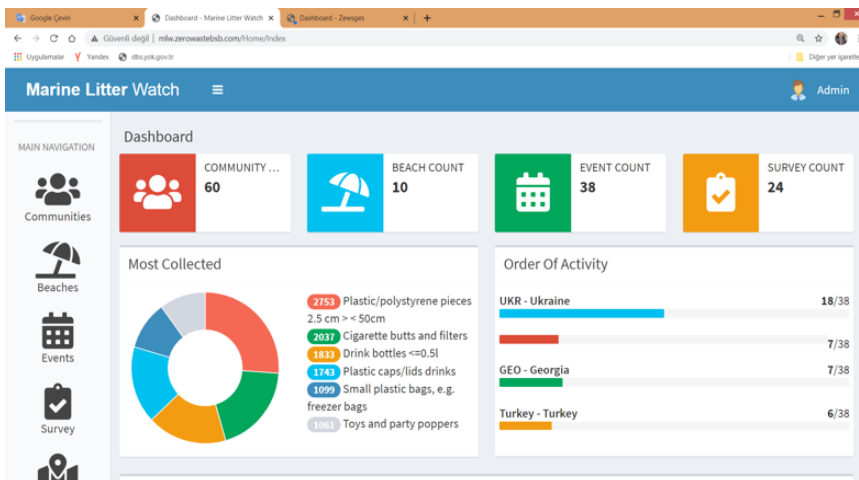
Google Çeviri ×
Dashboard - Marine Litter Watch ×
Dashboard - Zewsges ×
+

Güvenli değil | mlw.zerowastebsb.com/Home/Index

Uygulamalar
Yandex
dbs.yok.gov.tr
Diğer yer işaretle

Marine Litter Watch
Admin

MAIN NAVIGATION
Communities
Beaches
Events
Survey

Dashboard

COMMUNITY ...
60

BEACH COUNT
10

EVENT COUNT
38

SURVEY COUNT
24

Most Collected

2753 Plastic/polystyrene pieces 2.5 cm > < 50cm
2037 Cigarette butts and filters
1833 Drink bottles <=0.5l
1743 Plastic caps/lids drinks
1099 Small plastic bags, e.g. freezer bags
1061 Toys and party poppers

Order Of Activity

UKR - Ukraine 18/38
7/38
GEO - Georgia 7/38
Turkey - Turkey 6/38